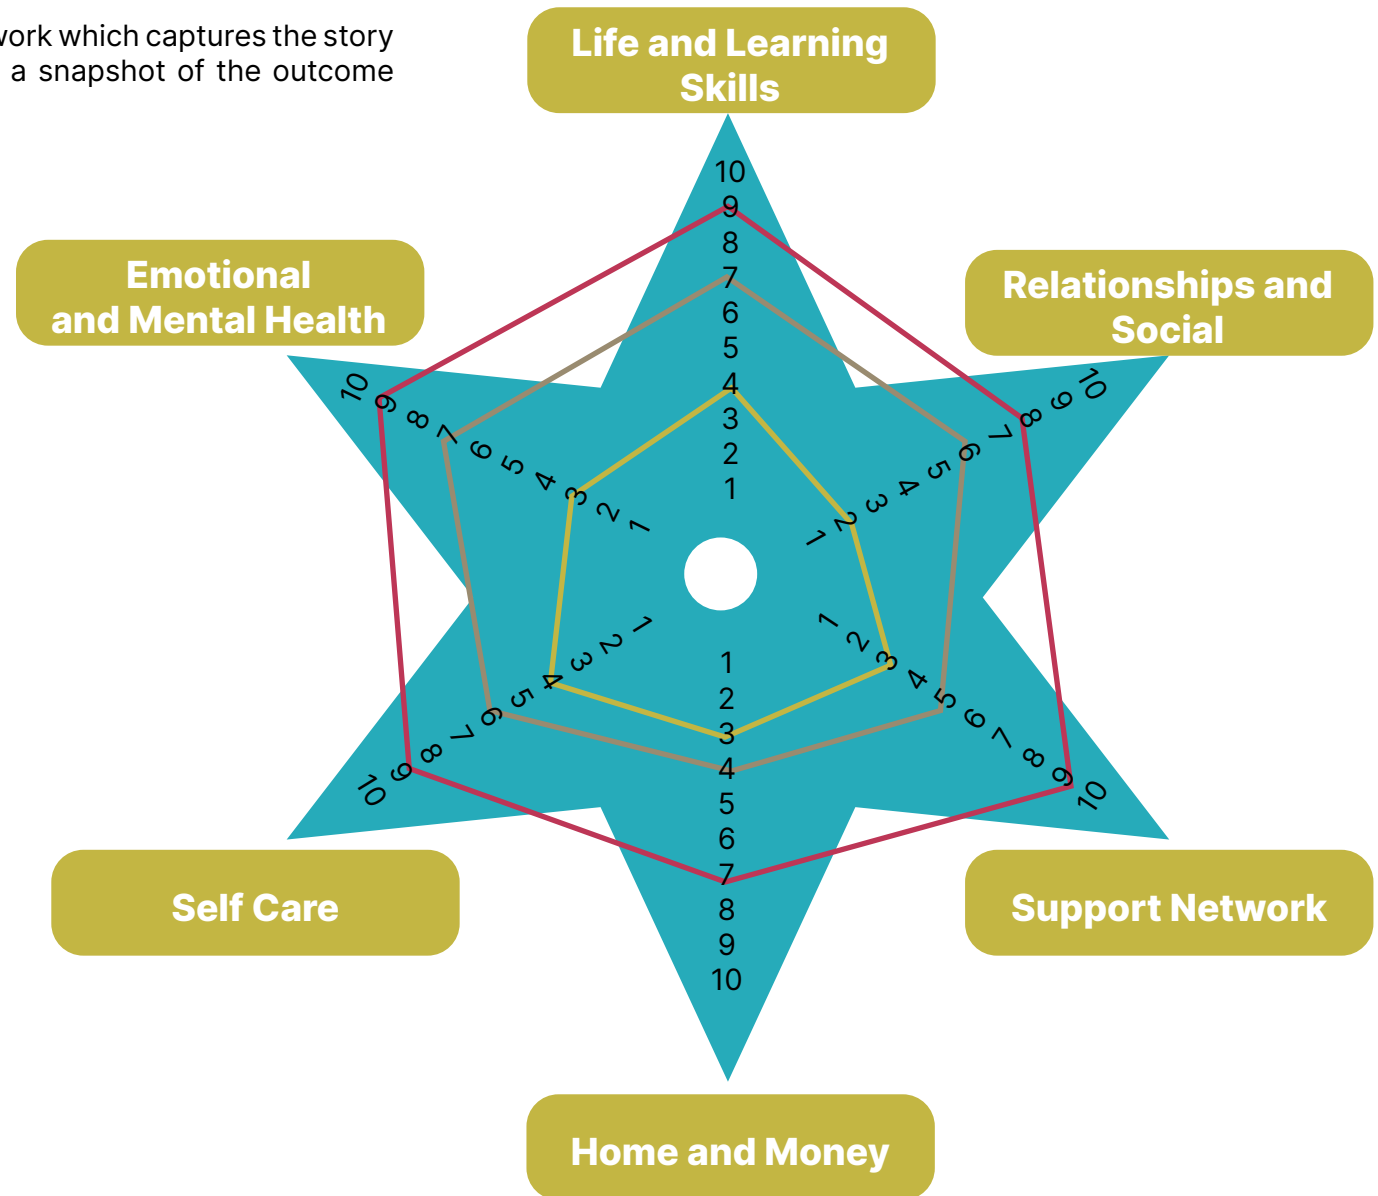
work which captures the story
a snapshot of the outcome

Life and Learning Skills

Relationships and Social

Emotional and Mental Health

Self Care

Support Network

Home and Money

10
9
8
7
6
5
4
3
2
1

10 9 8 7 6 5 4 3 2 1

10 9 8 7 6 5 4 3 2 1

1 2 3 4 5 6 7 8 9 10

1 2 3 4 5 6 7 8 9 10

1
2
3
4
5
6
7
8
9
10